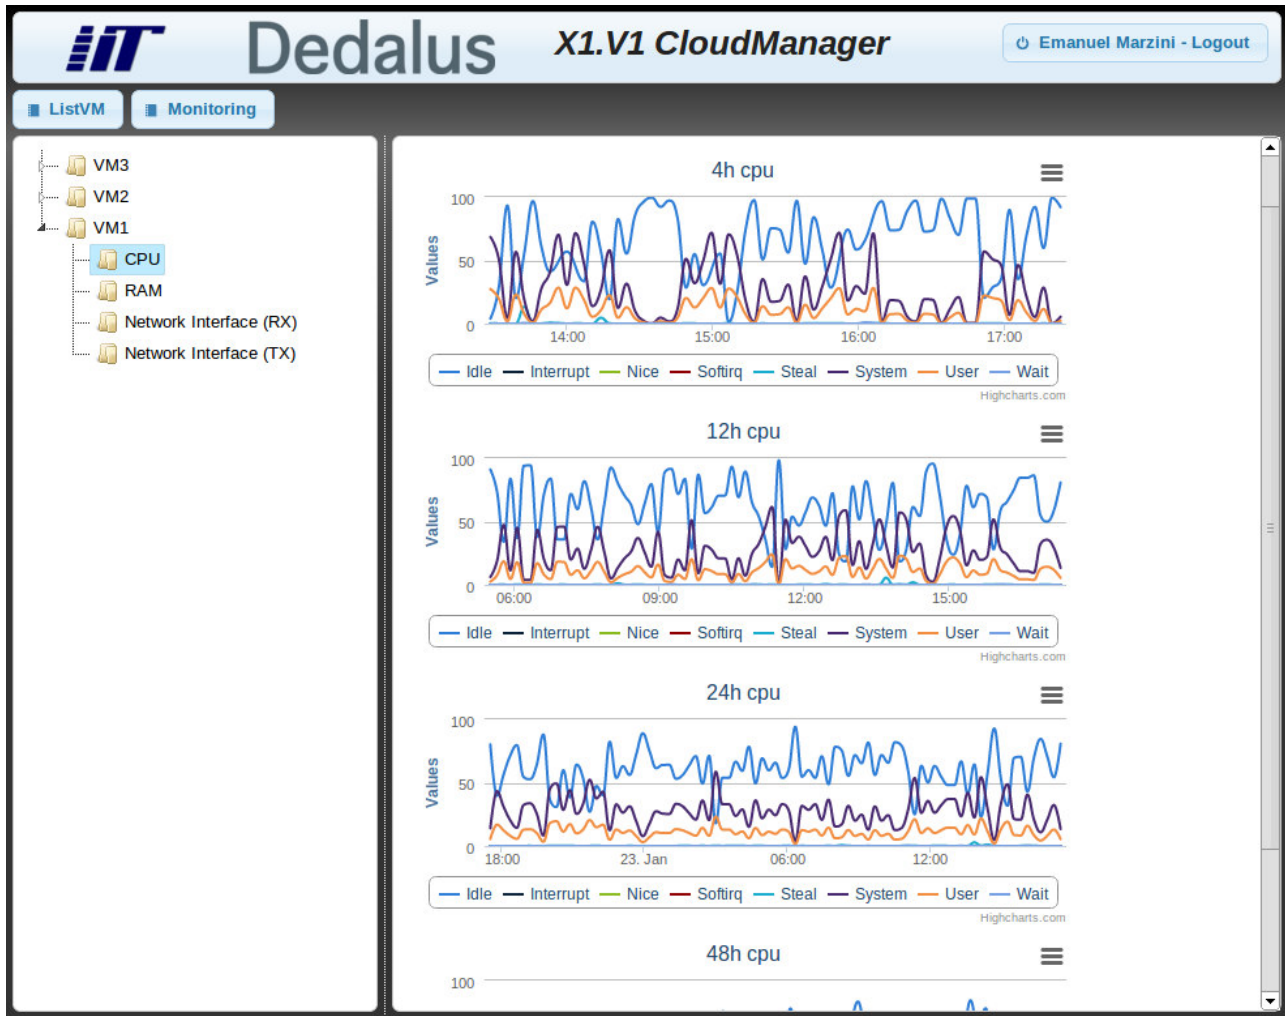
IIT Dedalus X1.V1 CloudManager

Emanuel Marzini - Logout

ListVM Monitoring

VM3
VM2
VM1
CPU
RAM
Network Interface (RX)
Network Interface (TX)

4h cpu

100
50
0
Values
14:00 15:00 16:00 17:00

Idle Interrupt Nice Softirq Steal System User Wait

Highcharts.com

12h cpu

100
50
0
Values
06:00 09:00 12:00 15:00

Idle Interrupt Nice Softirq Steal System User Wait

Highcharts.com

24h cpu

100
50
0
Values
18:00 23. Jan 06:00 12:00

Idle Interrupt Nice Softirq Steal System User Wait

Highcharts.com

48h cpu

100